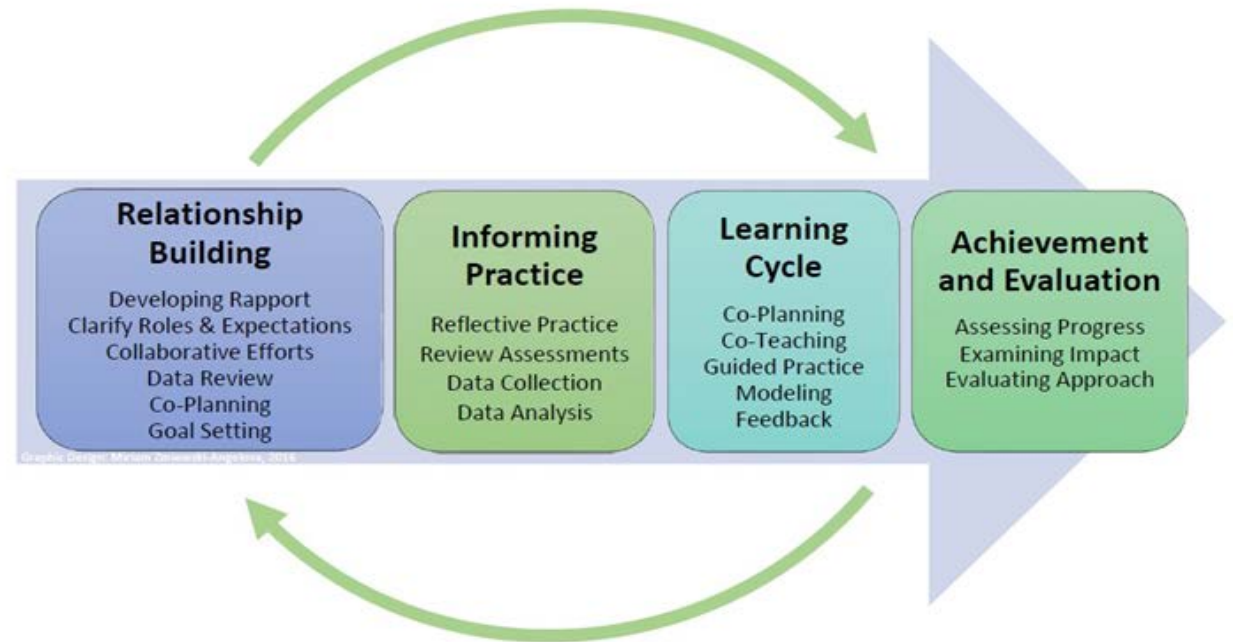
Relationship Building

Developing Rapport
Clarify Roles & Expectations
Collaborative Efforts
Data Review
Co-Planning
Goal Setting

Graphic Design: Miriam Zawadzki-Angelova, 2016

Informing Practice

Reflective Practice
Review Assessments
Data Collection
Data Analysis

Learning Cycle

Co-Planning
Co-Teaching
Guided Practice
Modeling
Feedback

Achievement and Evaluation

Assessing Progress
Examining Impact
Evaluating Approach